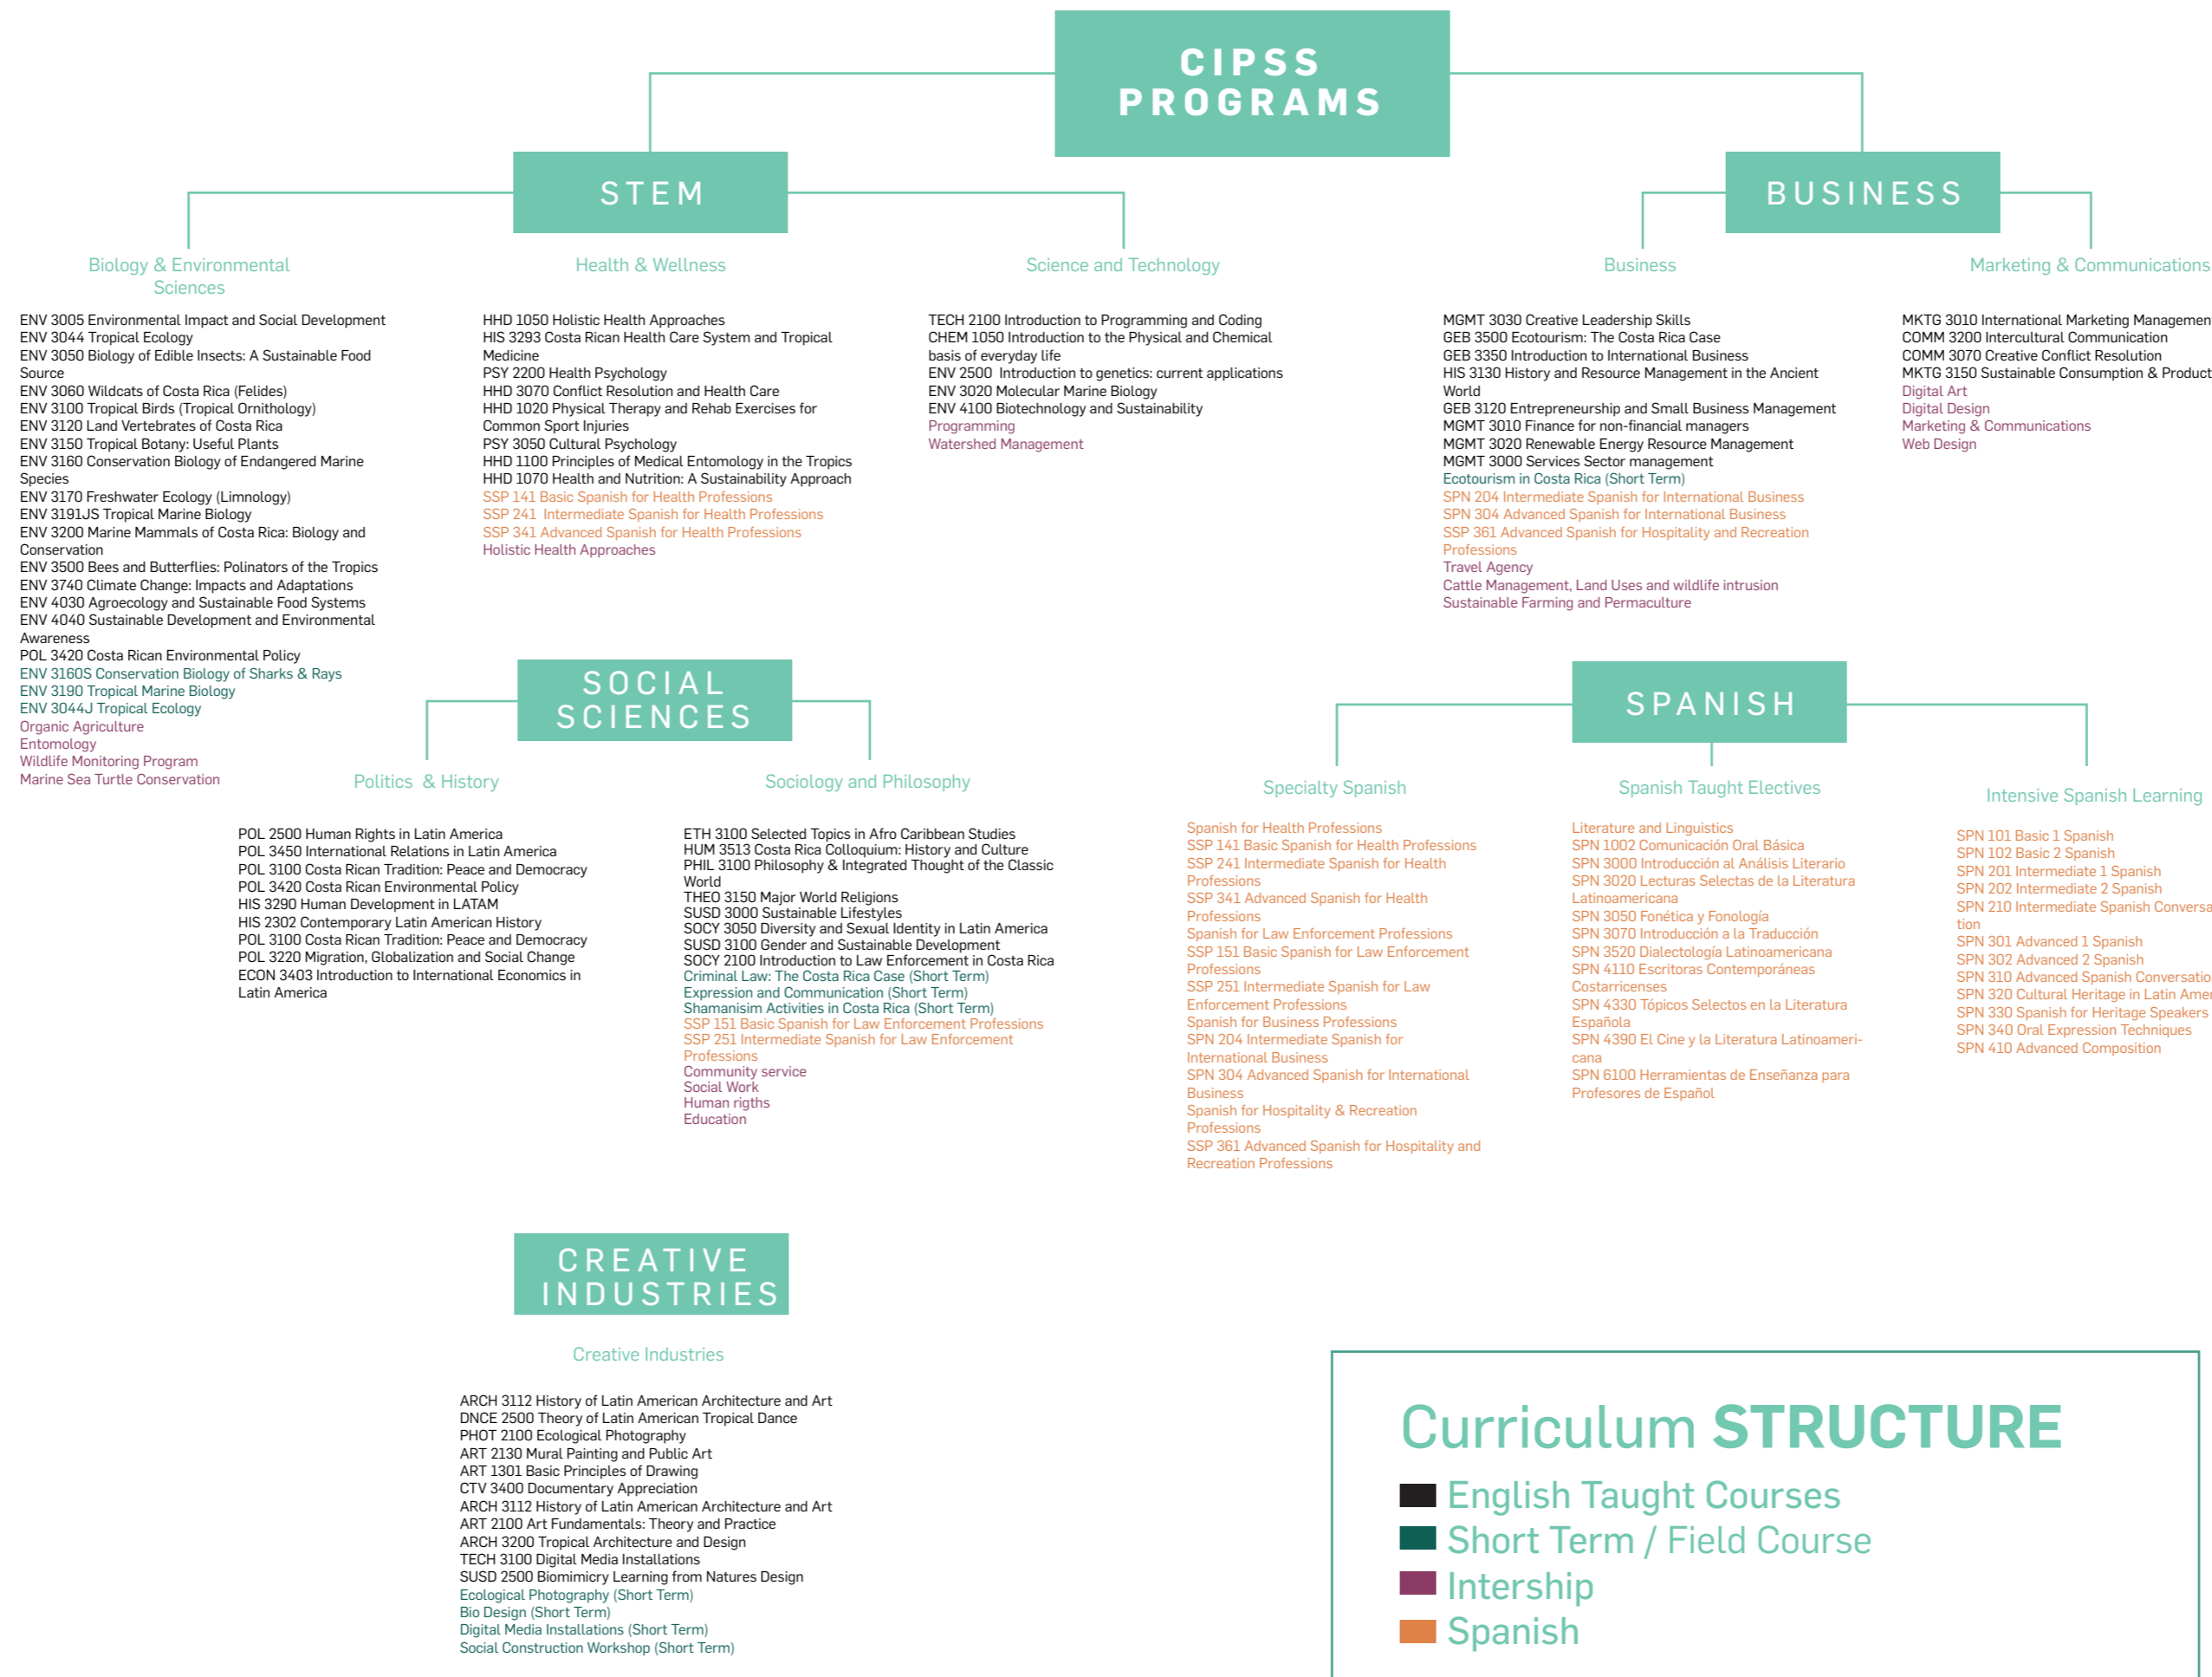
CIPSS PROGRAMS

STEM

BUSINESS

Biology & Environmental Sciences

ENV 3005 Environmental Impact and Social Development
ENV 3044 Tropical Ecology
ENV 3050 Biology of Edible Insects: A Sustainable Food Source
ENV 3060 Wildcats of Costa Rica (Felides)
ENV 3100 Tropical Birds (Tropical Ornithology)
ENV 3120 Land Vertebrates of Costa Rica
ENV 3150 Tropical Botany: Useful Plants
ENV 3160 Conservation Biology of Endangered Marine Species
ENV 3170 Freshwater Ecology (Limnology)
ENV 3191JS Tropical Marine Biology
ENV 3200 Marine Mammals of Costa Rica: Biology and Conservation
ENV 3500 Bees and Butterflies: Polinators of the Tropics
ENV 3740 Climate Change: Impacts and Adaptations
ENV 4030 Agroecology and Sustainable Food Systems
ENV 4040 Sustainable Development and Environmental Awareness
POL 3420 Costa Rican Environmental Policy
ENV 3160S Conservation Biology of Sharks & Rays
ENV 3190 Tropical Marine Biology
ENV 3044J Tropical Ecology
Organic Agriculture
Entomology
Wildlife Monitoring Program
Marine Sea Turtle Conservation

Health & Wellness

HHD 1050 Holistic Health Approaches
HIS 3293 Costa Rican Health Care System and Tropical Medicine
PSY 2200 Health Psychology
HHD 3070 Conflict Resolution and Health Care
HHD 1020 Physical Therapy and Rehab Exercises for Common Sport Injuries
PSY 3050 Cultural Psychology
HHD 1100 Principles of Medical Entomology in the Tropics
HHD 1070 Health and Nutrition: A Sustainability Approach
SSP 141 Basic Spanish for Health Professions
SSP 241 Intermediate Spanish for Health Professions
SSP 341 Advanced Spanish for Health Professions
Holistic Health Approaches

Science and Technology

TECH 2100 Introduction to Programming and Coding
CHEM 1050 Introduction to the Physical and Chemical basis of everyday life
ENV 2500 Introduction to genetics: current applications
ENV 3020 Molecular Marine Biology
ENV 4100 Biotechnology and Sustainability
Programming
Watershed Management

Business

MGMT 3030 Creative Leadership Skills
GEB 3500 Ecotourism: The Costa Rica Case
GEB 3350 Introduction to International Business
HIS 3130 History and Resource Management in the Ancient World
GEB 3120 Entrepreneurship and Small Business Management
MGMT 3010 Finance for non-financial managers
MGMT 3020 Renewable Energy Resource Management
MGMT 3000 Services Sector management
Ecotourism in Costa Rica (Short Term)
SPN 204 Intermediate Spanish for International Business
SPN 304 Advanced Spanish for International Business
SSP 361 Advanced Spanish for Hospitality and Recreation Professions
Travel Agency
Cattle Management, Land Uses and wildlife intrusion
Sustainable Farming and Permaculture

Marketing & Communications

MKTG 3010 International Marketing Managemen
COMM 3200 Intercultural Communication
COMM 3070 Creative Conflict Resolution
MKTG 3150 Sustainable Consumption & Product
Digital Art
Digital Design
Marketing & Communications
Web Design

SOCIAL SCIENCES

Politics & History

POL 2500 Human Rights in Latin America
POL 3450 International Relations in Latin America
POL 3100 Costa Rican Tradition: Peace and Democracy
POL 3420 Costa Rican Environmental Policy
HIS 3290 Human Development in LATAM
HIS 2302 Contemporary Latin American History
POL 3100 Costa Rican Tradition: Peace and Democracy
POL 3220 Migration, Globalization and Social Change
ECON 3403 Introduction to International Economics in Latin America

Sociology and Philosophy

ETH 3100 Selected Topics in Afro Caribbean Studies
HUM 3513 Costa Rica Colloquium: History and Culture
PHIL 3100 Philosophy & Integrated Thought of the Classic World
THEO 3150 Major World Religions
SUSD 3000 Sustainable Lifestyles
SOCY 3050 Diversity and Sexual Identity in Latin America
SUSD 3100 Gender and Sustainable Development
SOCY 2100 Introduction to Law Enforcement in Costa Rica
Criminal Law: The Costa Rica Case (Short Term)
Expression and Communication (Short Term)
Shamanisim Activities in Costa Rica (Short Term)
SSP 151 Basic Spanish for Law Enforcement Professions
SSP 251 Intermediate Spanish for Law Enforcement Professions
Community service
Social Work
Human rigths
Education

SPANISH

Specialty Spanish

Spanish for Health Professions
SSP 141 Basic Spanish for Health Professions
SSP 241 Intermediate Spanish for Health Professions
SSP 341 Advanced Spanish for Health Professions
Spanish for Law Enforcement Professions
SSP 151 Basic Spanish for Law Enforcement Professions
SSP 251 Intermediate Spanish for Law Enforcement Professions
Spanish for Business Professions
SPN 204 Intermediate Spanish for International Business
SPN 304 Advanced Spanish for International Business
Spanish for Hospitality & Recreation Professions
SSP 361 Advanced Spanish for Hospitality and Recreation Professions

Spanish Taught Electives

Literature and Linguistics
SPN 1002 Comunicación Oral Básica
SPN 3000 Introducción al Análisis Literario
SPN 3020 Lecturas Selectas de la Literatura Latinoamericana
SPN 3050 Fonética y Fonología
SPN 3070 Introducción a la Traducción
SPN 3520 Dialectología Latinoamericana
SPN 4110 Escritoras Contemporáneas Costarricenses
SPN 4330 Tópicos Selectos en la Literatura Española
SPN 4390 El Cine y la Literatura Latinoamericana
SPN 6100 Herramientas de Enseñanza para Profesores de Español

Intensive Spanish Learning

SPN 101 Basic 1 Spanish
SPN 102 Basic 2 Spanish
SPN 201 Intermediate 1 Spanish
SPN 202 Intermediate 2 Spanish
SPN 210 Intermediate Spanish Conversation
SPN 301 Advanced 1 Spanish
SPN 302 Advanced 2 Spanish
SPN 310 Advanced Spanish Conversatio
SPN 320 Cultural Heritage in Latin Amer
SPN 330 Spanish for Heritage Speakers
SPN 340 Oral Expression Techniques
SPN 410 Advanced Composition

CREATIVE INDUSTRIES

Creative Industries

ARCH 3112 History of Latin American Architecture and Art
DNCE 2500 Theory of Latin American Tropical Dance
PHOT 2100 Ecological Photography
ART 2130 Mural Painting and Public Art
ART 1301 Basic Principles of Drawing
CTV 3400 Documentary Appreciation
ARCH 3112 History of Latin American Architecture and Art
ART 2100 Art Fundamentals: Theory and Practice
ARCH 3200 Tropical Architecture and Design
TECH 3100 Digital Media Installations
SUSD 2500 Biomimicry Learning from Natures Design
Ecological Photography (Short Term)
Bio Design (Short Term)
Digital Media Installations (Short Term)
Social Construction Workshop (Short Term)

Curriculum STRUCTURE
English Taught Courses
Short Term / Field Course
Intership
Spanish